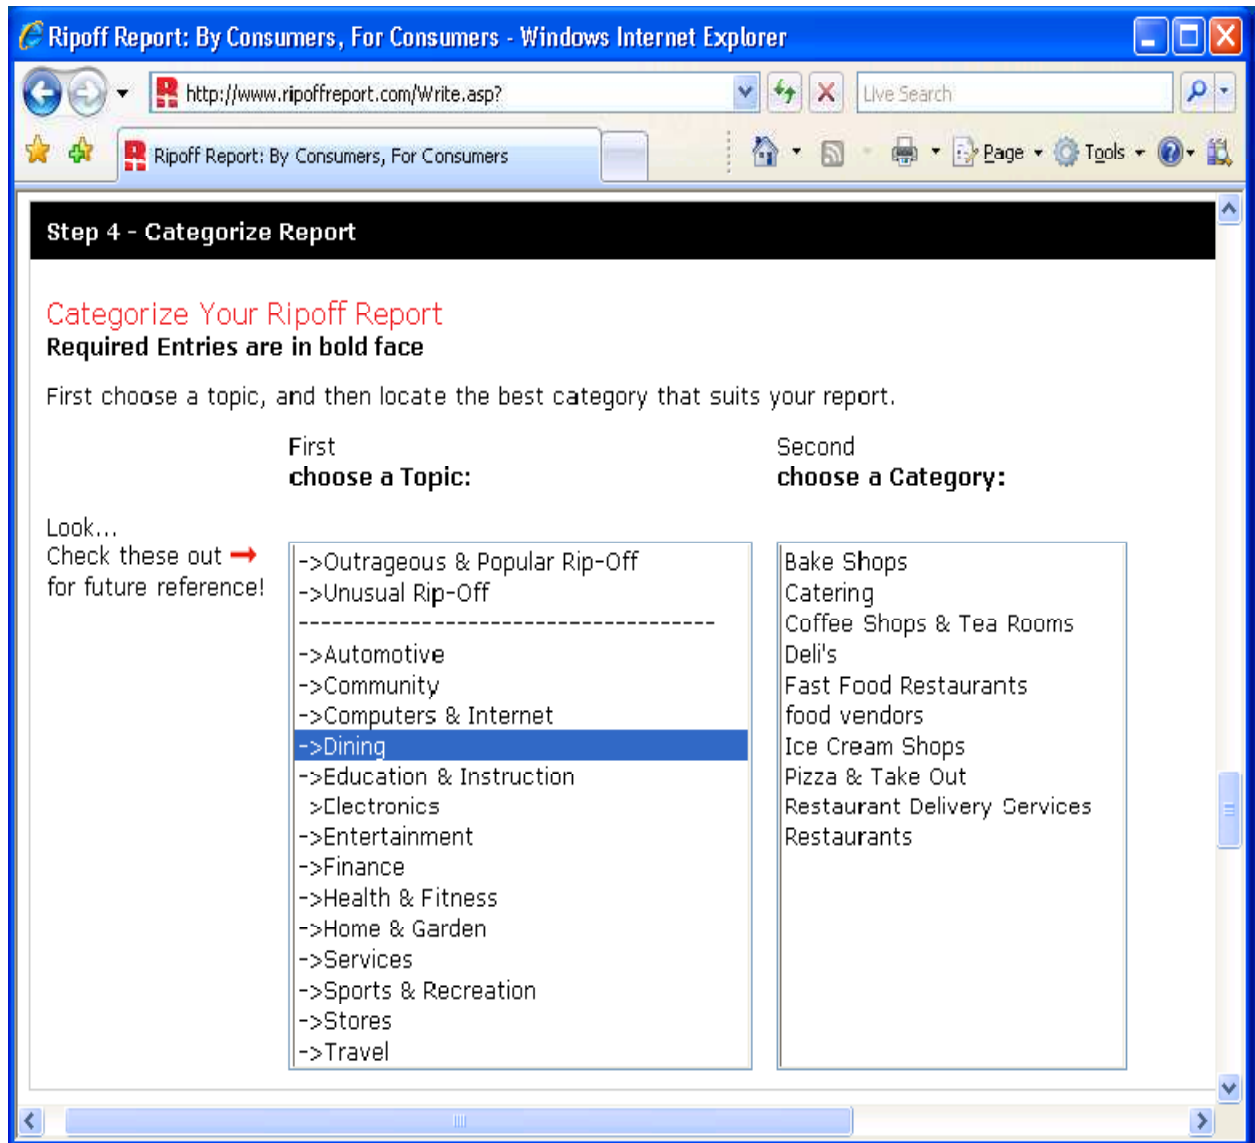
Ripoff Report: By Consumers, For Consumers - Windows Internet Explorer

http://www.ripoffreport.com/Write.asp?

Live Search

Ripoff Report: By Consumers, For Consumers

Page • Tools •

Step 4 - Categorize Report

Categorize Your Ripoff Report
Required Entries are in bold face

First choose a topic, and then locate the best category that suits your report.

First
choose a Topic:

Second
choose a Category:

Look...
Check these out
for future reference!

->Outrageous & Popular Rip-Off
->Unusual Rip-Off
------------------------------------
->Automotive
->Community
->Computers & Internet
->Dining
->Education & Instruction
>Electronics
->Entertainment
->Finance
->Health & Fitness
->Home & Garden
->Services
->Sports & Recreation
->Stores
->Travel

Bake Shops
Catering
Coffee Shops & Tea Rooms
Deli's
Fast Food Restaurants
food vendors
Ice Cream Shops
Pizza & Take Out
Restaurant Delivery Services
Restaurants